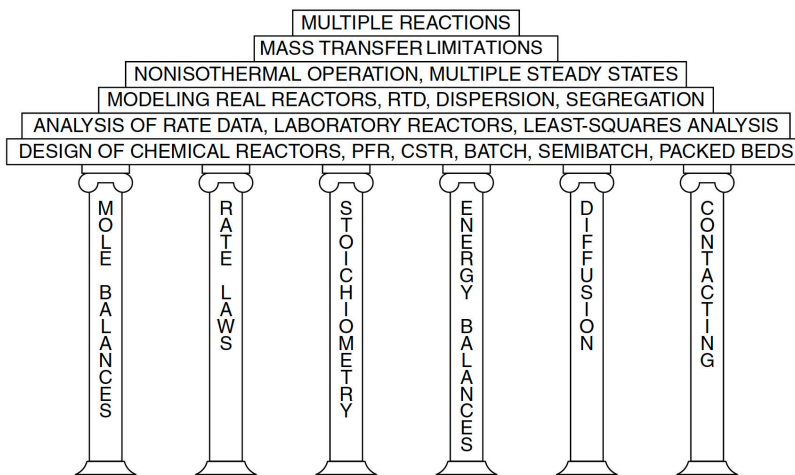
MULTIPLE REACTIONS
MASS TRANSFER LIMITATIONS
NONISOTHERMAL OPERATION, MULTIPLE STEADY STATES
MODELING REAL REACTORS, RTD, DISPERSION, SEGREGATION
ANALYSIS OF RATE DATA, LABORATORY REACTORS, LEAST-SQUARES ANALYSIS
DESIGN OF CHEMICAL REACTORS, PFR, CSTR, BATCH, SEMIBATCH, PACKED BEDS

MOLE BALANCES

RATE LAWS

STOICHIOMETRY

ENERGY BALANCES

DIFFUSION

CONTACTING